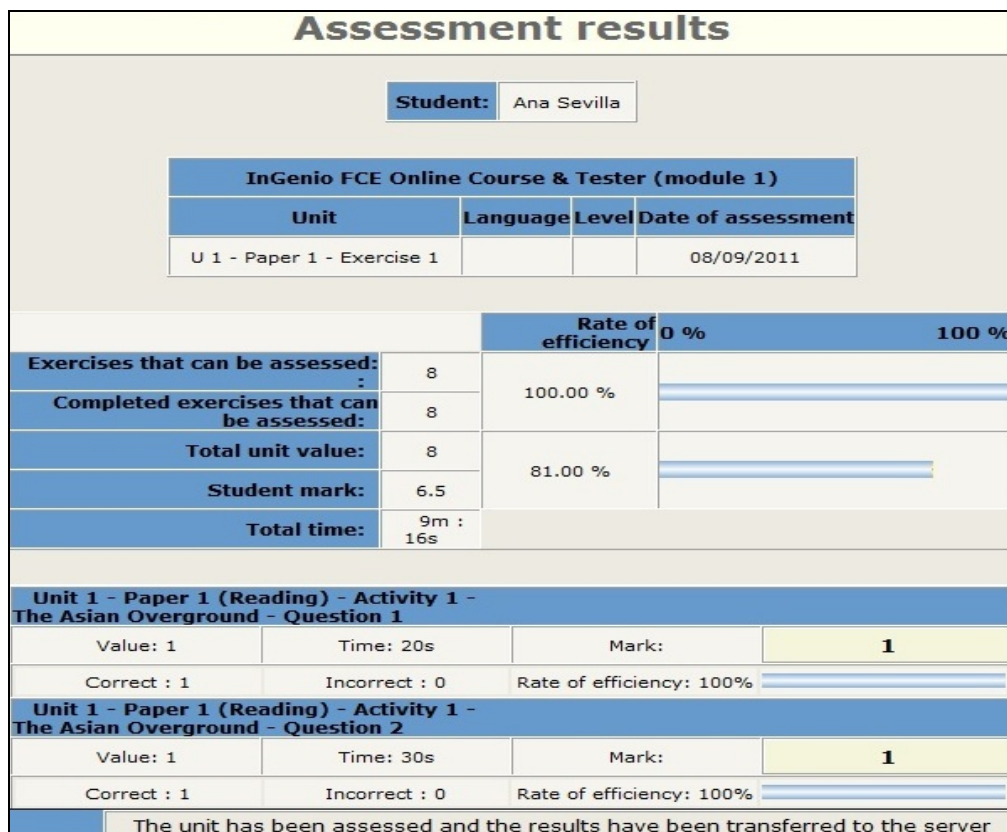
Assessment results

| Student: | Ana Sevilla |
|---|---|

| InGenio FCE Online Course & Tester (module 1) | | | |
|---|---|---|---|
| Unit | Language | Level | Date of assessment |
| U 1 - Paper 1 - Exercise 1 | | | 08/09/2011 |

| | | Rate of efficiency | 0 % 100 % |
|---|---|---|---|
| Exercises that can be assessed: : | 8 | 100.00 % | |
| Completed exercises that can be assessed: | 8 | | |
| Total unit value: | 8 | 81.00 % | |
| Student mark: | 6.5 | | |
| Total time: | 9m : 16s | | |

Unit 1 - Paper 1 (Reading) - Activity 1 - The Asian Overground - Question 1

| Value: 1 | Time: 20s | Mark: | 1 |
|---|---|---|---|
| Correct : 1 | Incorrect : 0 | Rate of efficiency: 100% | |

Unit 1 - Paper 1 (Reading) - Activity 1 - The Asian Overground - Question 2

| Value: 1 | Time: 30s | Mark: | 1 |
|---|---|---|---|
| Correct : 1 | Incorrect : 0 | Rate of efficiency: 100% | |

The unit has been assessed and the results have been transferred to the server